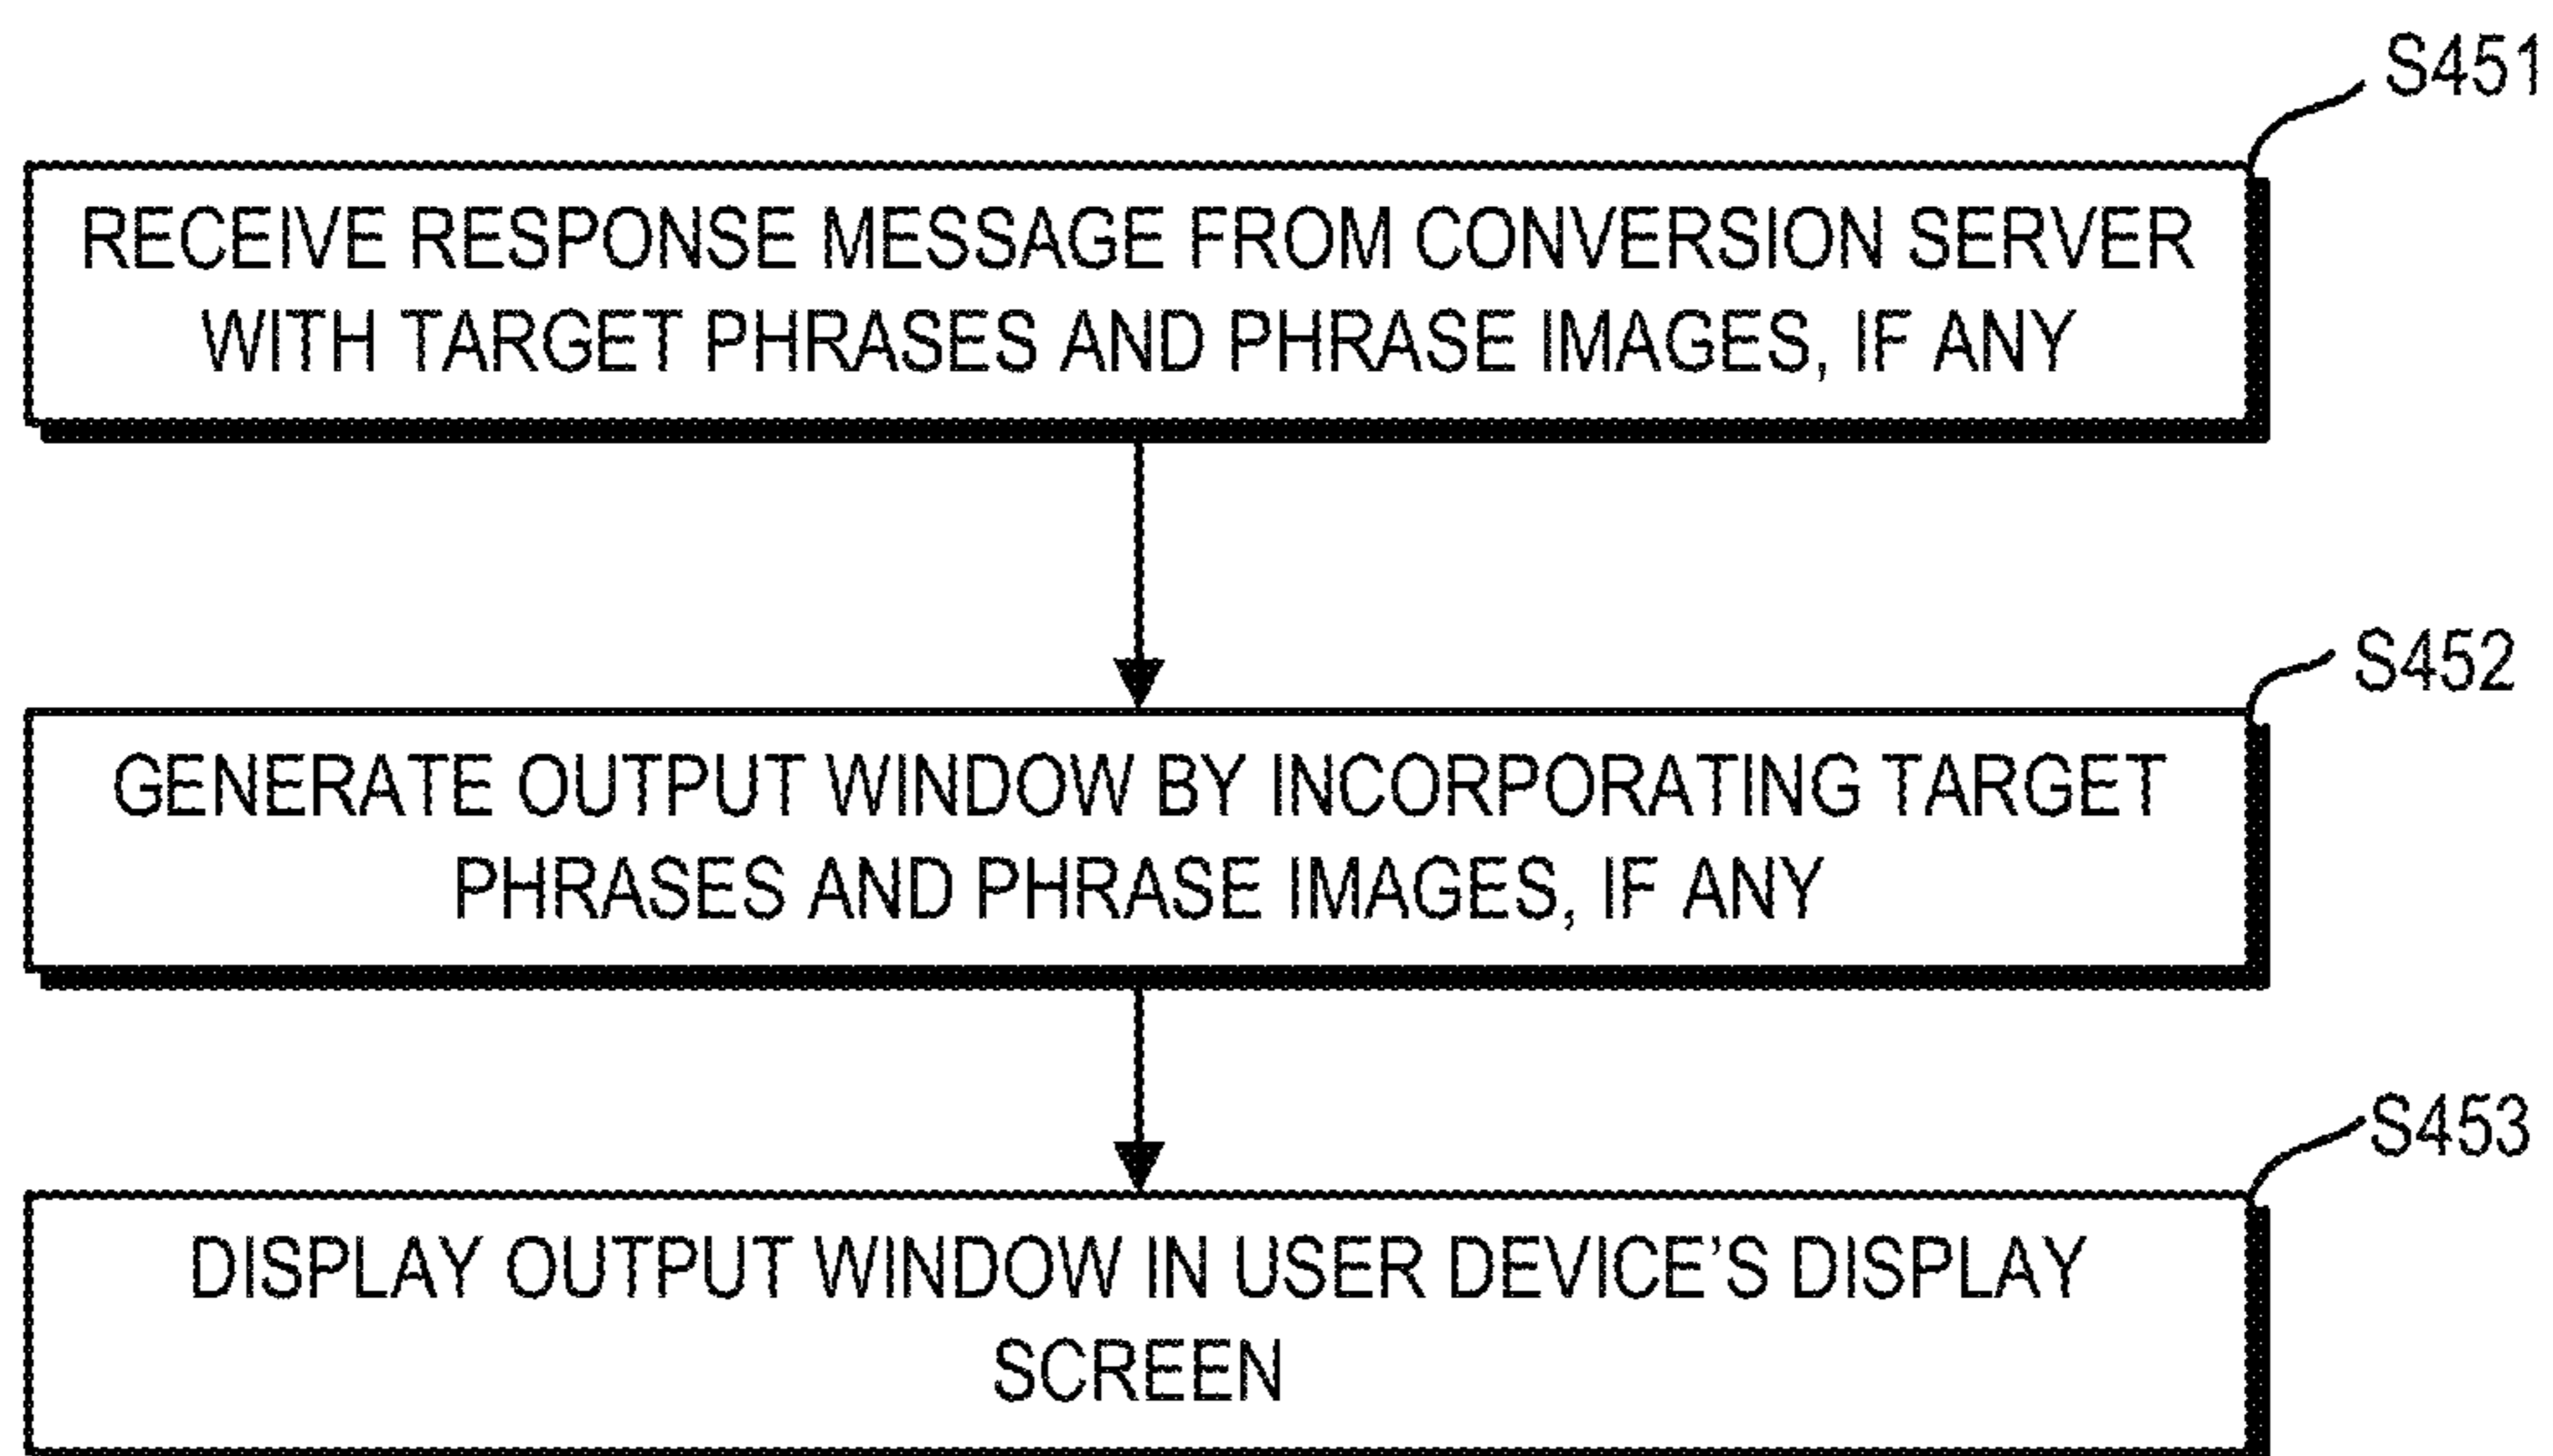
S451

RECEIVE RESPONSE MESSAGE FROM CONVERSION SERVER WITH TARGET PHRASES AND PHRASE IMAGES, IF ANY

S452

GENERATE OUTPUT WINDOW BY INCORPORATING TARGET PHRASES AND PHRASE IMAGES, IF ANY

S453

DISPLAY OUTPUT WINDOW IN USER DEVICE'S DISPLAY SCREEN